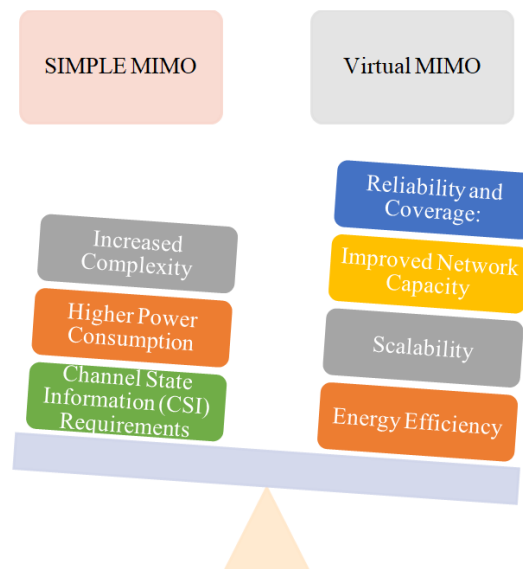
SIMPLE MIMO

Virtual MIMO

Increased Complexity

Higher Power Consumption

Channel State Information (CSI) Requirements

Reliability and Coverage:

Improved Network Capacity

Scalability

Energy Efficiency